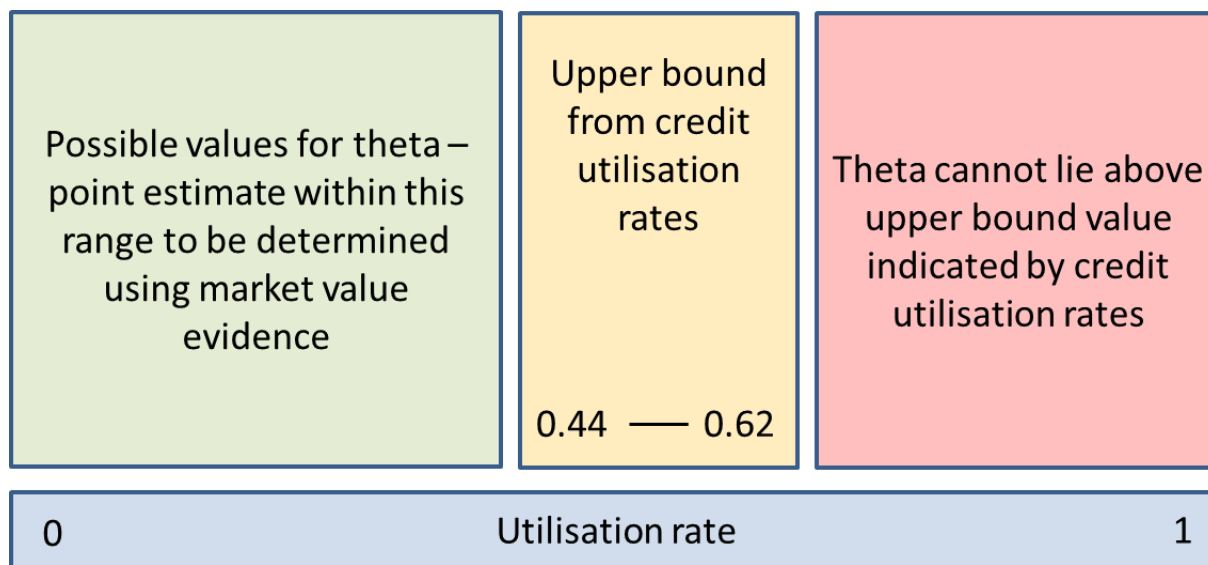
Possible values for theta – point estimate within this range to be determined using market value evidence

Upper bound from credit utilisation rates

0.44 — 0.62

Theta cannot lie above upper bound value indicated by credit utilisation rates

0

Utilisation rate

1